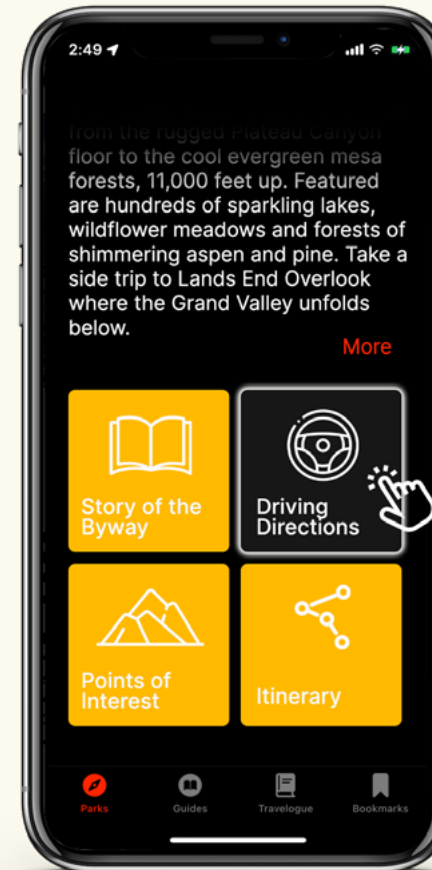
2:49

from the rugged Plateau Canyon floor to the cool evergreen mesa forests, 11,000 feet up. Featured are hundreds of sparkling lakes, wildflower meadows and forests of shimmering aspen and pine. Take a side trip to Lands End Overlook where the Grand Valley unfolds below.

More

Story of the Byway

Driving Directions

Points of Interest

Itinerary

Parks

Guides

Travelogue

Bookmarks